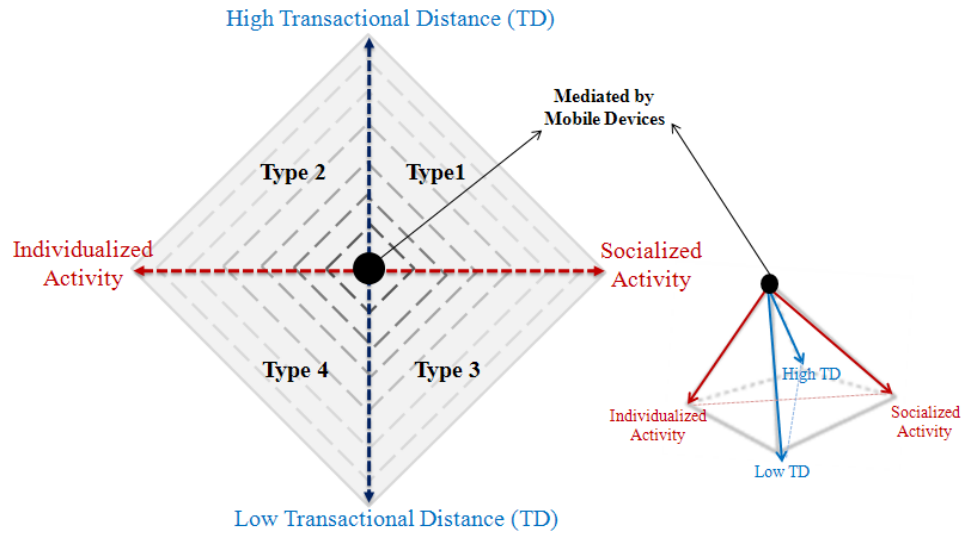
High Transactional Distance (TD)

Mediated by Mobile Devices

Type 2

Type1

Individualized Activity

Socialized Activity

Type 4

Type 3

High TD

Individualized Activity

Socialized Activity

Low TD

Low Transactional Distance (TD)